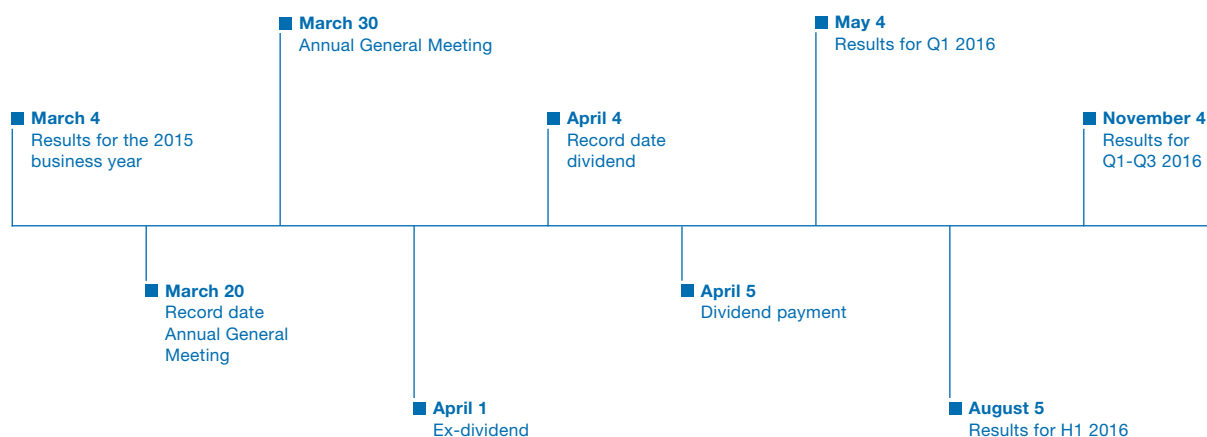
March 4
Results for the 2015 business year

March 20
Record date Annual General Meeting

March 30
Annual General Meeting

April 1
Ex-dividend

April 4
Record date dividend

April 5
Dividend payment

May 4
Results for Q1 2016

August 5
Results for H1 2016

November 4
Results for Q1-Q3 2016